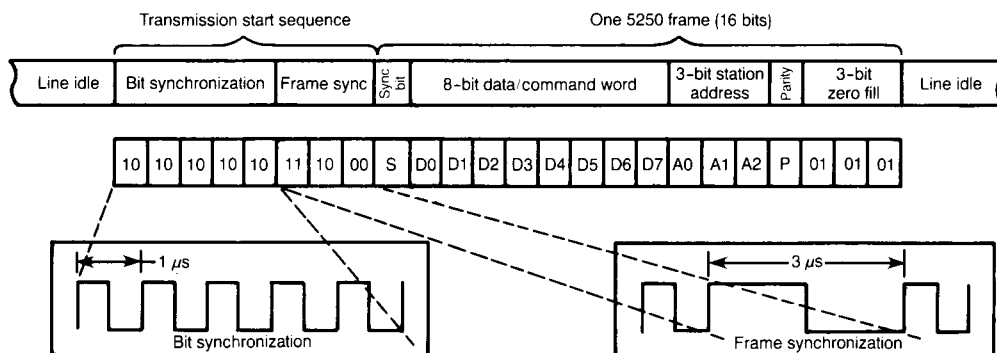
Transmission start sequence

One 5250 frame (16 bits)

Line idle

Bit synchronization

Frame sync

Sync bit

8-bit data/command word

3-bit station address

Parity

3-bit zero fill

Line idle

| 10 | 10 | 10 | 10 | 10 | 11 | 10 | 00 | S | D0 | D1 | D2 | D3 | D4 | D5 | D6 | D7 | A0 | A1 | A2 | P | 01 | 01 | 01 |
|---|---|---|---|---|---|---|---|---|---|---|---|---|---|---|---|---|---|---|---|---|---|---|---|

1 $\mu s$

Bit synchronization

3 $\mu s$

Frame synchronization